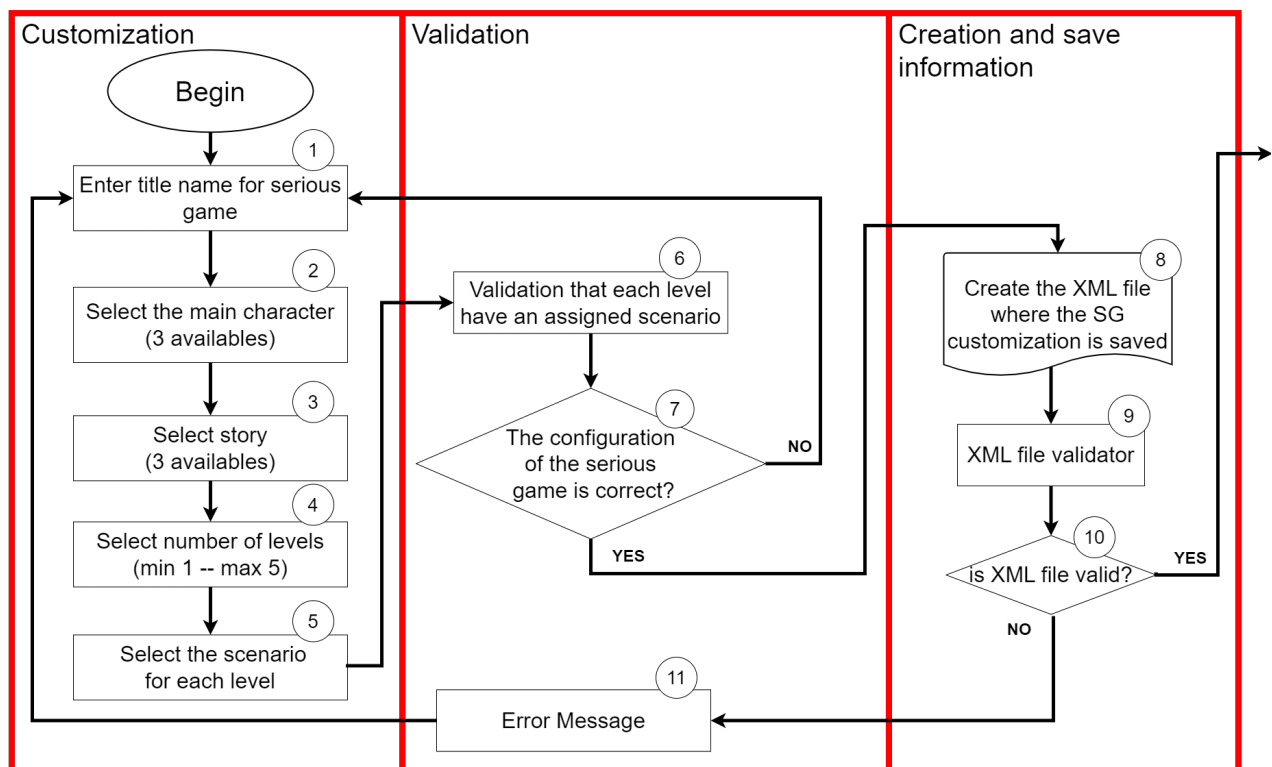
Customization

Begin

1
Enter title name for serious game

2
Select the main character (3 availables)

3
Select story (3 availables)

4
Select number of levels (min 1 -- max 5)

5
Select the scenario for each level

Validation

6
Validation that each level have an assigned scenario

7
The configuration of the serious game is correct?

NO

YES

11
Error Message

Creation and save information

8
Create the XML file where the SG customization is saved

9
XML file validator

10
is XML file valid?

YES

NO